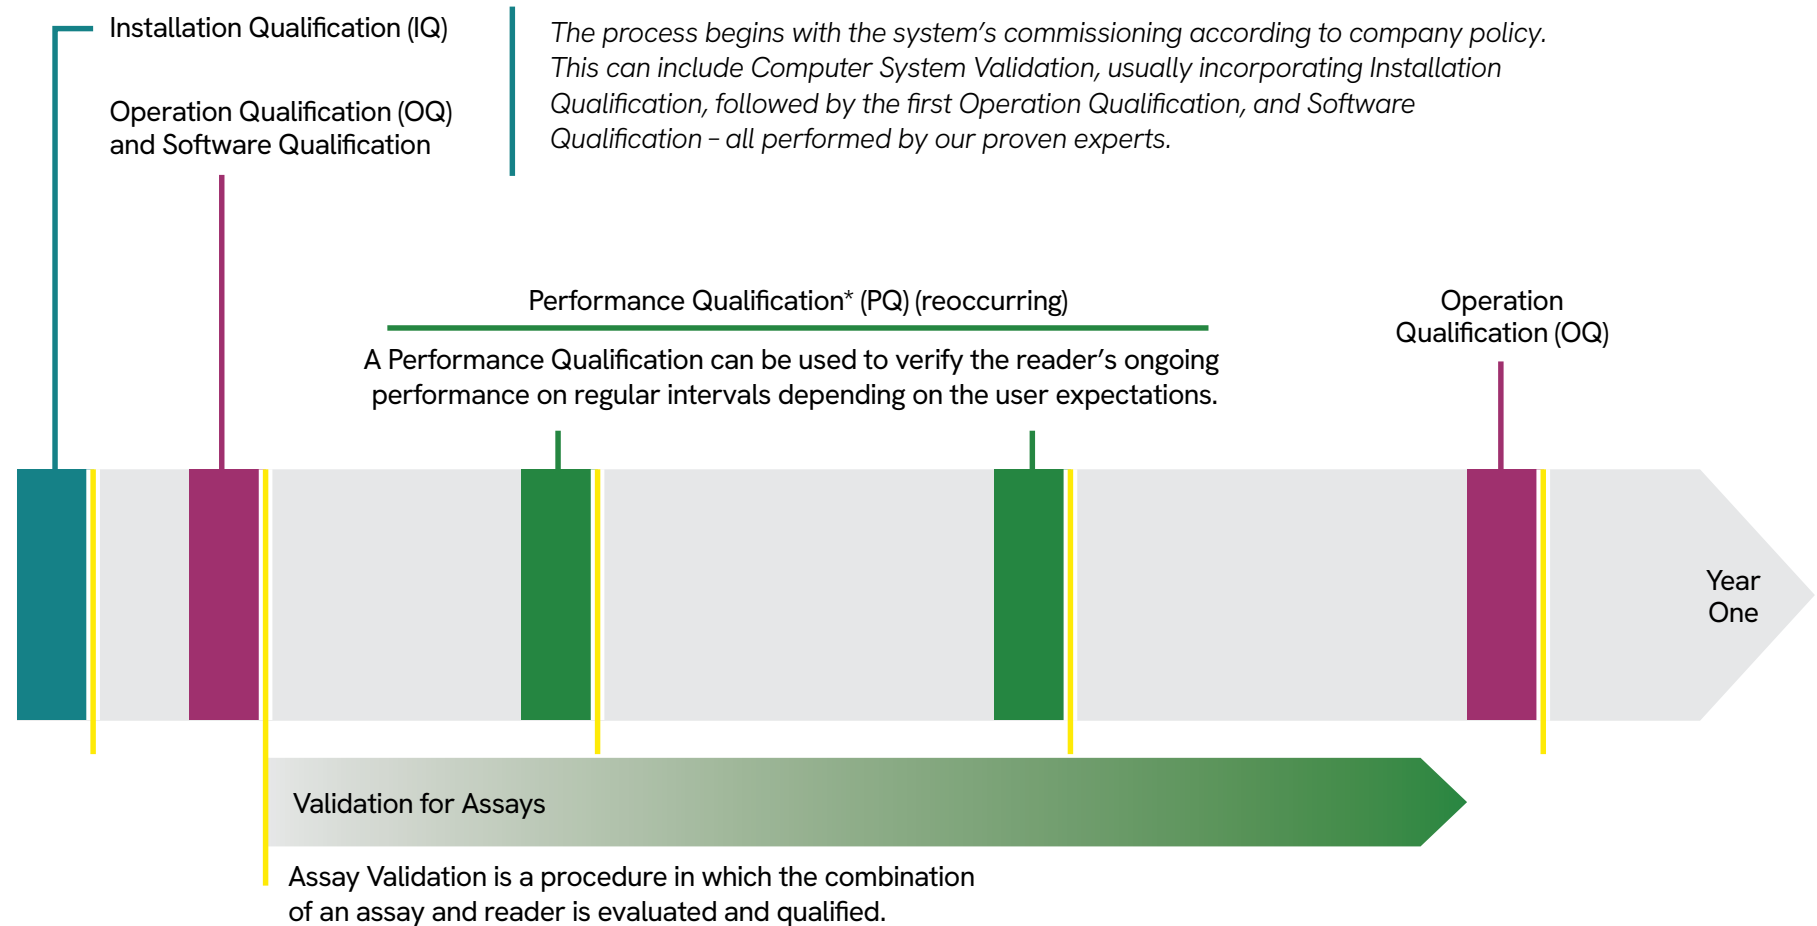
Installation Qualification (IQ)

Operation Qualification (OQ) and Software Qualification

The process begins with the system's commissioning according to company policy. This can include Computer System Validation, usually incorporating Installation Qualification, followed by the first Operation Qualification, and Software Qualification – all performed by our proven experts.

Performance Qualification* (PQ) (reoccurring)

A Performance Qualification can be used to verify the reader's ongoing performance on regular intervals depending on the user expectations.

Operation Qualification (OQ)

Year One

Validation for Assays

Assay Validation is a procedure in which the combination of an assay and reader is evaluated and qualified.